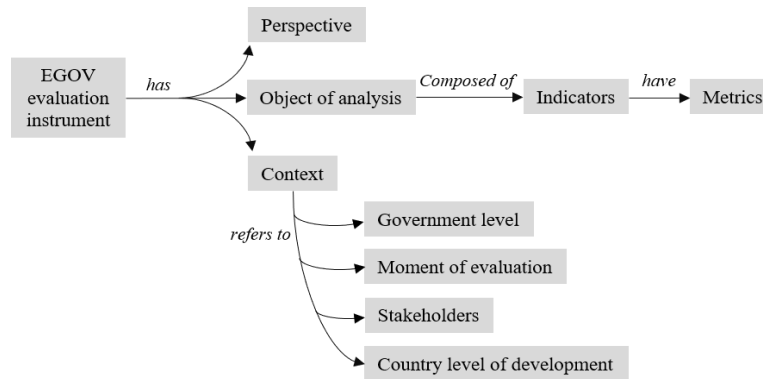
EGOV evaluation instrument

has

Perspective

Object of analysis

Composed of

Indicators

have

Metrics

Context

refers to

Government level

Moment of evaluation

Stakeholders

Country level of development